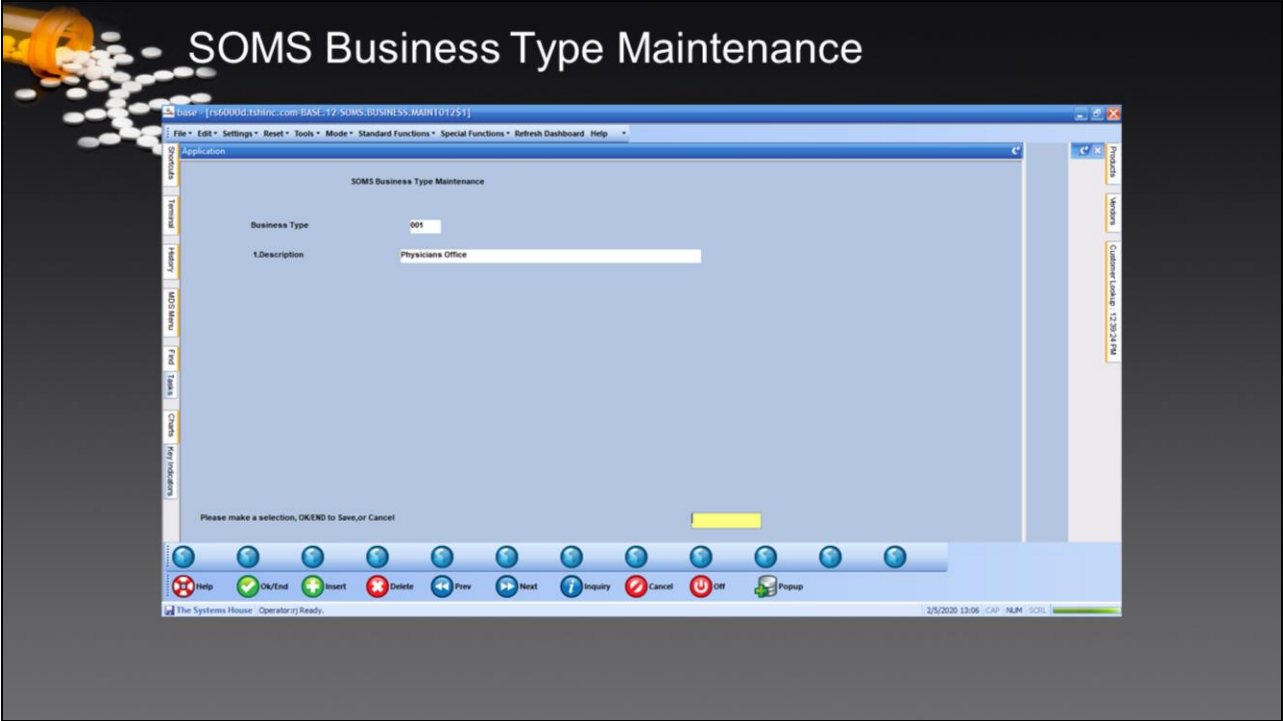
SOMS Business Type Maintenance

base - [rs6000d.tshinc.com-BASE:12-SOMS.BUSINESS.MAINT0125 1]

File ▾ Edit ▾ Settings ▾ Reset ▾ Tools ▾ Mode ▾ Standard Functions ▾ Special Functions ▾ Refresh Dashboard Help ▾

Application

Shortcuts
Terminal
History
MDS Menu
Find
Tasks
Charts
Key Indicators

SOMS Business Type Maintenance

Business Type 001

1.Description Physicians Office

Please make a selection, OK/END to Save,or Cancel

Products
Vendors
Customer Lookup: 12:39:24 PM

Help Ok/End Insert Delete Prev Next Inquiry Cancel Off Popup

The Systems House Operator:rj Ready.

2/5/2020 13:06 CAP NUM SCRL